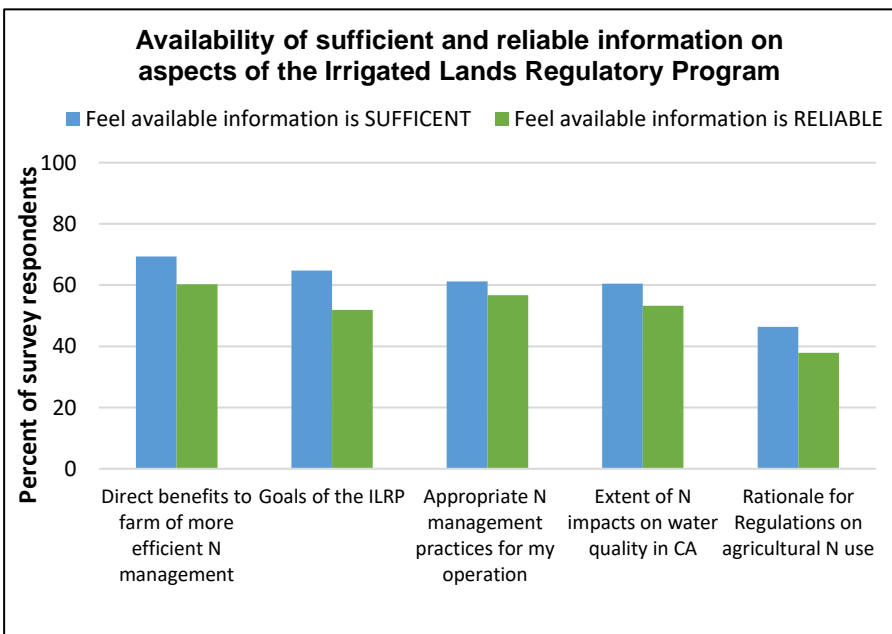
Availability of sufficient and reliable information on aspects of the Irrigated Lands Regulatory Program

Feel available information is SUFFICENT
Feel available information is RELIABLE

Percent of survey respondents

100
80
60
40
20
0

Direct benefits to farm of more efficient N management

Goals of the ILRP

Appropriate N management practices for my operation

Extent of N impacts on water quality in CA

Rationale for Regulations on agricultural N use